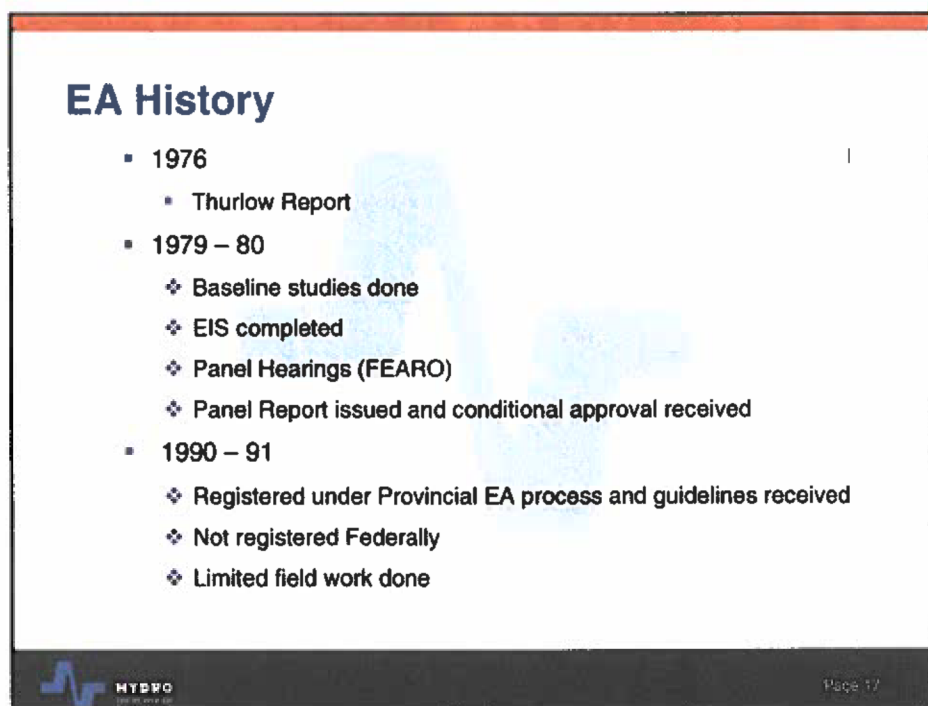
EA History

- 1976
  - Thurlow Report
- 1979 – 80
  - Baseline studies done
  - EIS completed
  - Panel Hearings (FEARO)
  - Panel Report issued and conditional approval received
- 1990 – 91
  - Registered under Provincial EA process and guidelines received
  - Not registered Federally
  - Limited field work done

HYDRO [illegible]

Page 17